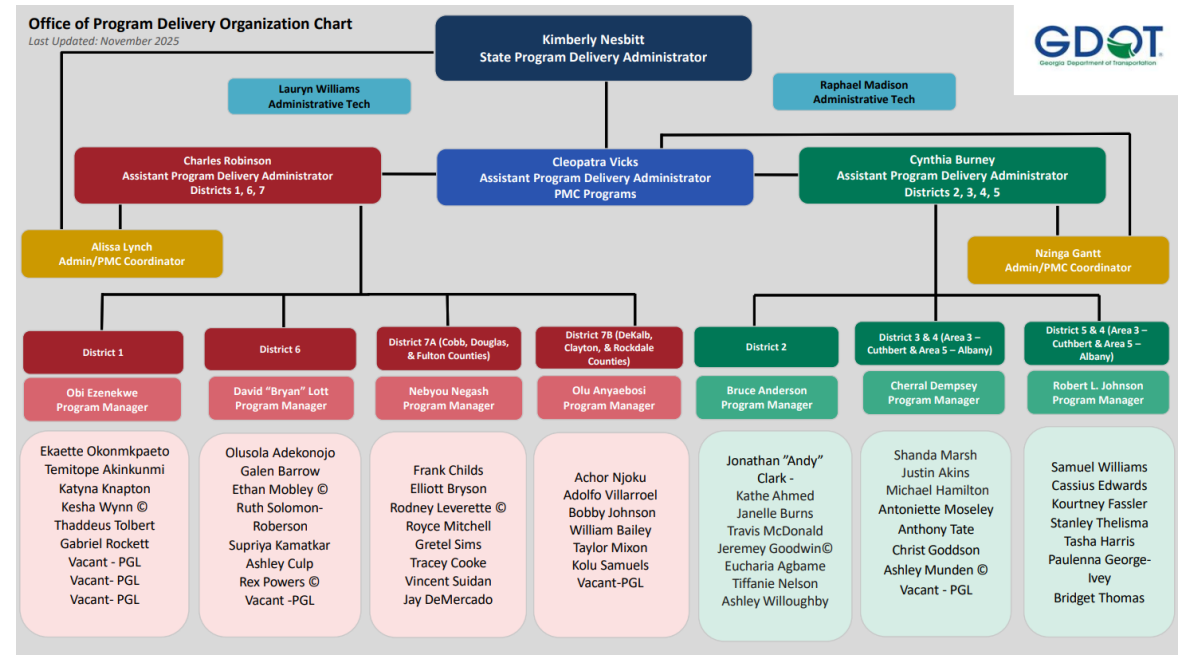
Office of Program Delivery Organization Chart
Last Updated: November 2025

Kimberly Nesbitt
State Program Delivery Administrator

GDOT
Georgia Department of Transportation

Lauryn Williams
Administrative Tech

Raphael Madison
Administrative Tech

Charles Robinson
Assistant Program Delivery Administrator
Districts 1, 6, 7

Cleopatra Vicks
Assistant Program Delivery Administrator
PMC Programs

Cynthia Burney
Assistant Program Delivery Administrator
Districts 2, 3, 4, 5

Alissa Lynch
Admin/PMC Coordinator

Nzinga Gantt
Admin/PMC Coordinator

District 1

Obi Ezenekwe
Program Manager

Ekaette Okonmkpaeto
Temitope Akinkunmi
Katyna Knapton
Kesha Wynn ©
Thaddeus Tolbert
Gabriel Rockett
Vacant - PGL
Vacant- PGL
Vacant- PGL

District 6

David "Bryan" Lott
Program Manager

Olusola Adekonojo
Galen Barrow
Ethan Mobley ©
Ruth Solomon-Roberson
Supriya Kamatkar
Ashley Culp
Rex Powers ©
Vacant -PGL

District 7A (Cobb, Douglas, & Fulton Counties)

Nebyou Negash
Program Manager

Frank Childs
Elliott Bryson
Rodney Leverette ©
Royce Mitchell
Gretel Sims
Tracey Cooke
Vincent Suidan
Jay DeMercado

District 7B (DeKalb, Clayton, & Rockdale Counties)

Olu Anyaebosi
Program Manager

Achor Njoku
Adolfo Villarroel
Bobby Johnson
William Bailey
Taylor Mixon
Kolu Samuels
Vacant-PGL

District 2

Bruce Anderson
Program Manager

Jonathan "Andy" Clark -
Kathe Ahmed
Janelle Burns
Travis McDonald
Jeremey Goodwin©
Eucharia Agbame
Tiffanie Nelson
Ashley Willoughby

District 3 & 4 (Area 3 – Cuthbert & Area 5 – Albany)

Cherral Dempsey
Program Manager

Shanda Marsh
Justin Akins
Michael Hamilton
Antoniette Moseley
Anthony Tate
Christ Goddson
Ashley Munden ©
Vacant - PGL

District 5 & 4 (Area 3 – Cuthbert & Area 5 – Albany)

Robert L. Johnson
Program Manager

Samuel Williams
Cassius Edwards
Kourtney Fassler
Stanley Thelisma
Tasha Harris
Paulenna George-Ivey
Bridget Thomas